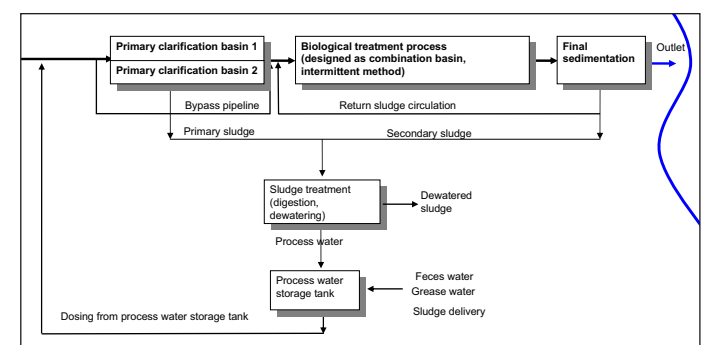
Primary clarification basin 1

Primary clarification basin 2

Biological treatment process (designed as combination basin, intermittent method)

Final sedimentation

Outlet

Bypass pipeline

Return sludge circulation

Primary sludge

Secondary sludge

Sludge treatment (digestion, dewatering)

Dewatered sludge

Process water

Process water storage tank

Feces water

Grease water

Sludge delivery

Dosing from process water storage tank